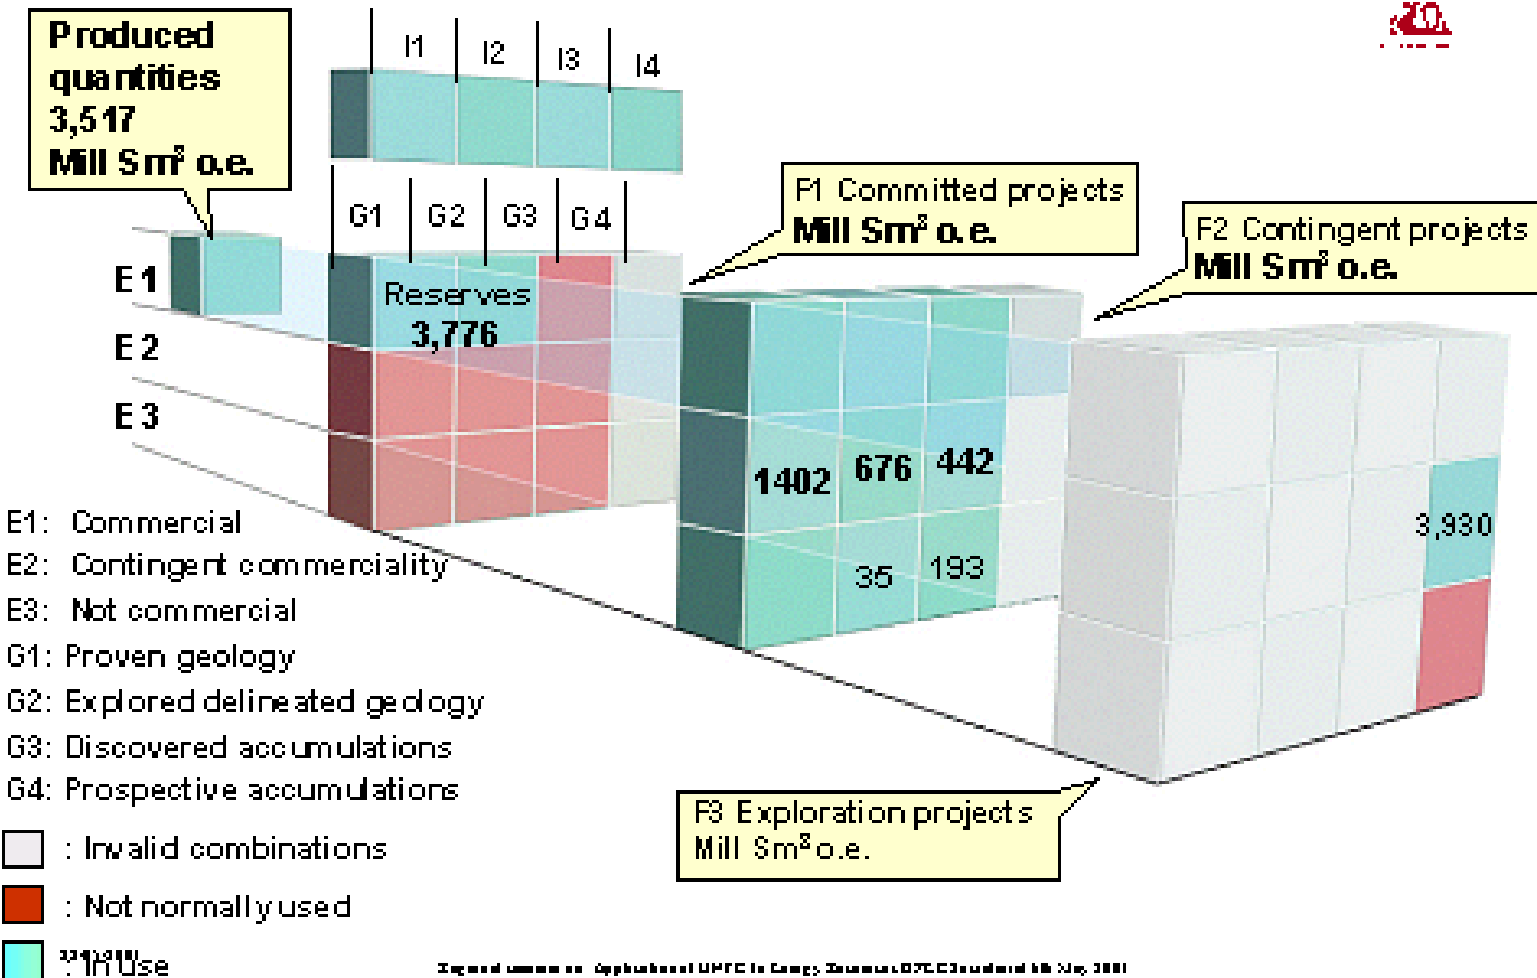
Produced quantities 3,517 Mill Sm$^3$ o.e.

I1 I2 I3 I4

G1 G2 G3 G4

E1

E2

E3

Reserves 3,776

F1 Committed projects Mill Sm$^3$ o.e.

F2 Contingent projects Mill Sm$^3$ o.e.

1402 676 442

35 193

3,930

E1: Commercial
E2: Contingent commerciality
E3: Not commercial
G1: Proven geology
G2: Explored delineated geology
G3: Discovered accumulations
G4: Prospective accumulations

: Invalid combinations

: Not normally used

: In Use

F3 Exploration projects Mill Sm$^3$ o.e.

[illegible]